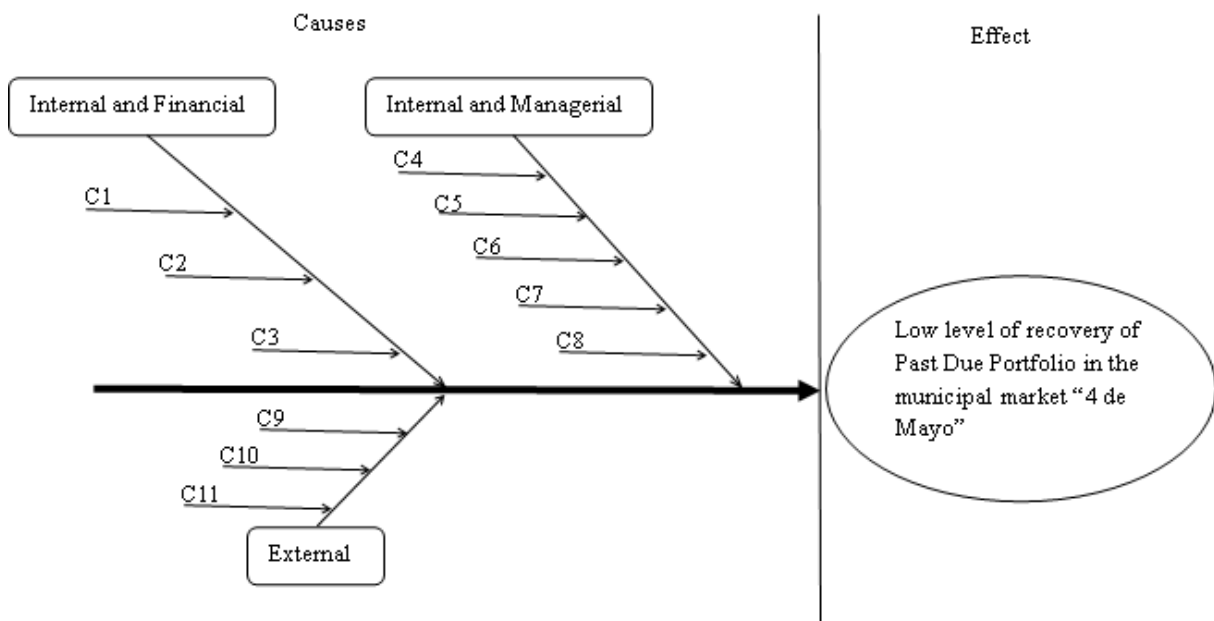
Causes

Effect

Internal and Financial

Internal and Managerial

C1

C2

C3

C4

C5

C6

C7

C8

C9

C10

C11

External

Low level of recovery of Past Due Portfolio in the municipal market "4 de Mayo"